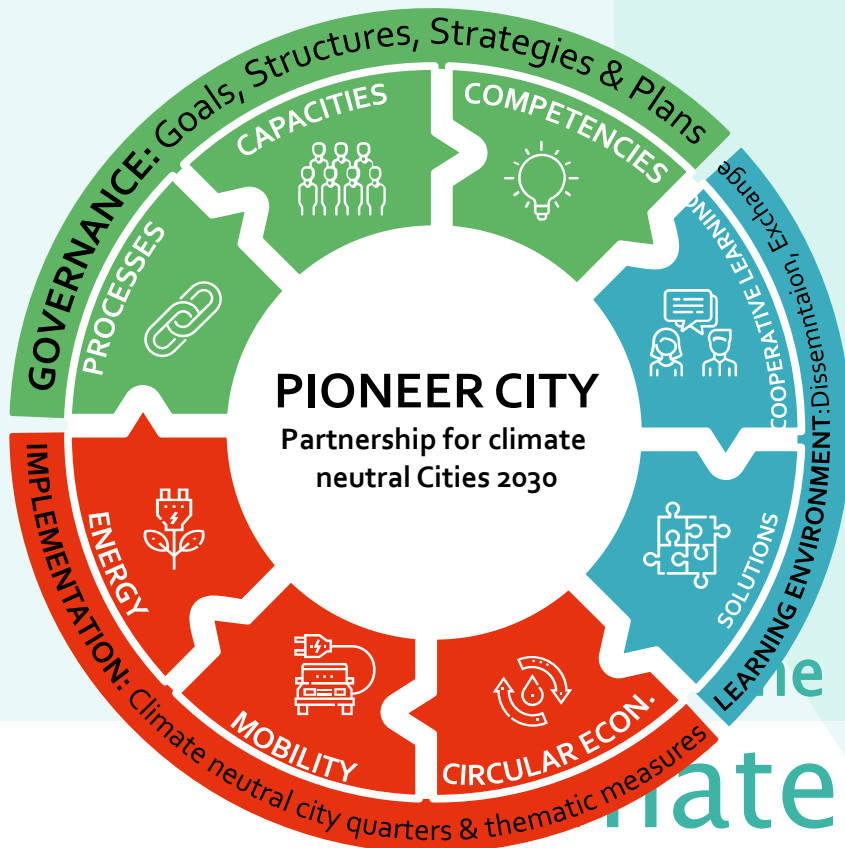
GOVERNANCE: Goals, Structures, Strategies & Plans

CAPACITIES

COMPETENCIES

PROCESSES

COOPERATIVE LEARNING

LEARNING ENVIRONMENT: Dissemntaion, Exchange

PIONEER CITY

Partnership for climate neutral Cities 2030

SOLUTIONS

ENERGY

MOBILITY

CIRCULAR ECON.

IMPLEMENTATION: Climate neutral city quarters & thematic measures

ne

nate